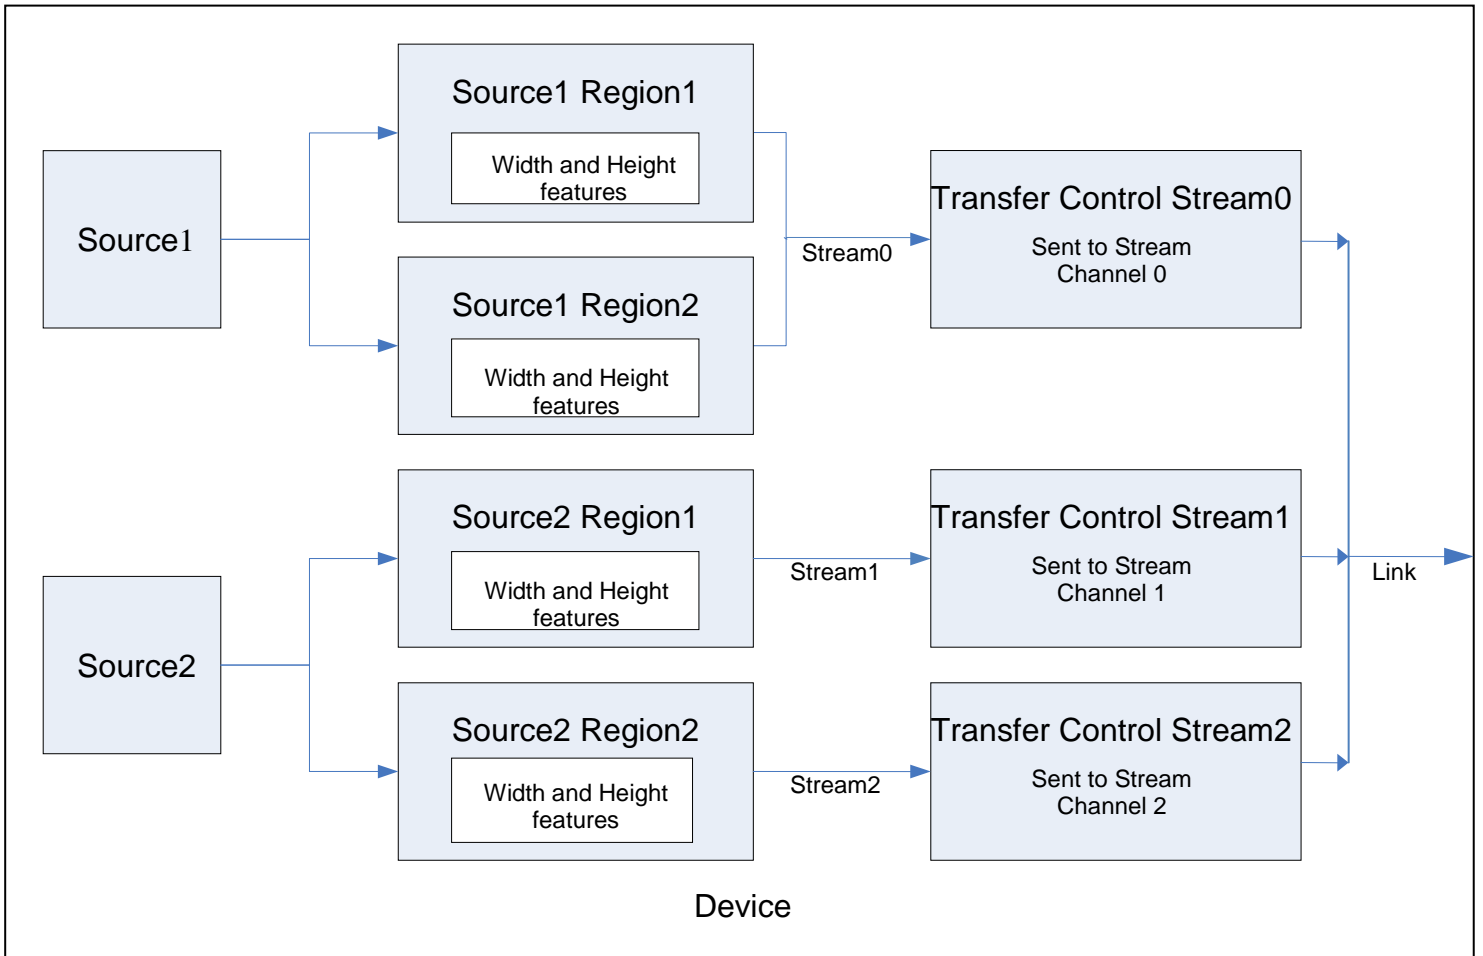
Source1 Region1

Width and Height features

Transfer Control Stream0

Sent to Stream Channel 0

Source1

Stream0

Source1 Region2

Width and Height features

Source2 Region1

Width and Height features

Transfer Control Stream1

Sent to Stream Channel 1

Stream1

Link

Source2

Source2 Region2

Width and Height features

Transfer Control Stream2

Sent to Stream Channel 2

Stream2

Device